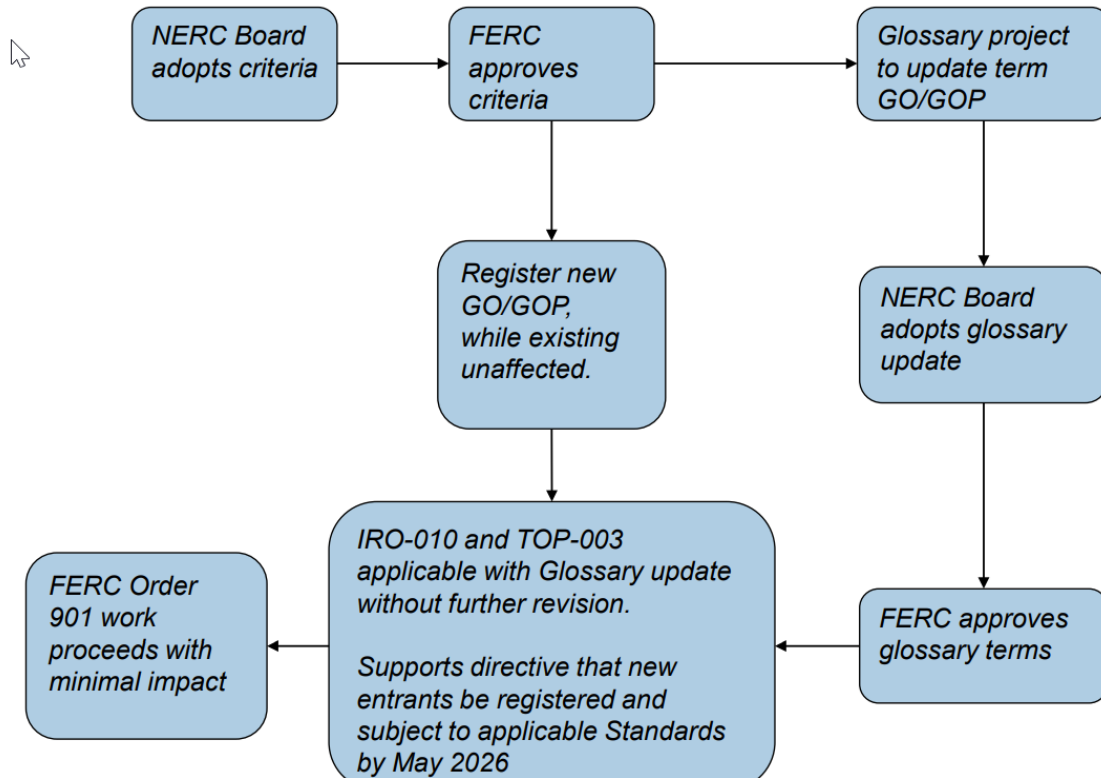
NERC Board adopts criteria

FERC approves criteria

Glossary project to update term GO/GOP

Register new GO/GOP, while existing unaffected.

NERC Board adopts glossary update

IRO-010 and TOP-003 applicable with Glossary update without further revision.

Supports directive that new entrants be registered and subject to applicable Standards by May 2026

FERC Order 901 work proceeds with minimal impact

FERC approves glossary terms